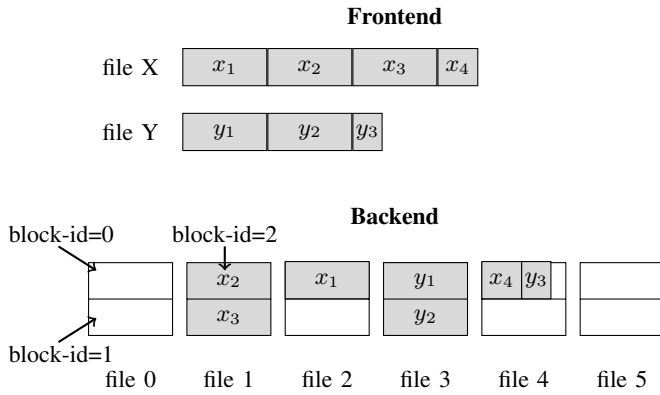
Frontend

file X $x_1$ $x_2$ $x_3$ $x_4$

file Y $y_1$ $y_2$ $y_3$

Backend

block-id=0

block-id=2

block-id=1

$x_2$
$x_3$

$x_1$

$y_1$
$y_2$

$x_4$ $y_3$

file 0 file 1 file 2 file 3 file 4 file 5